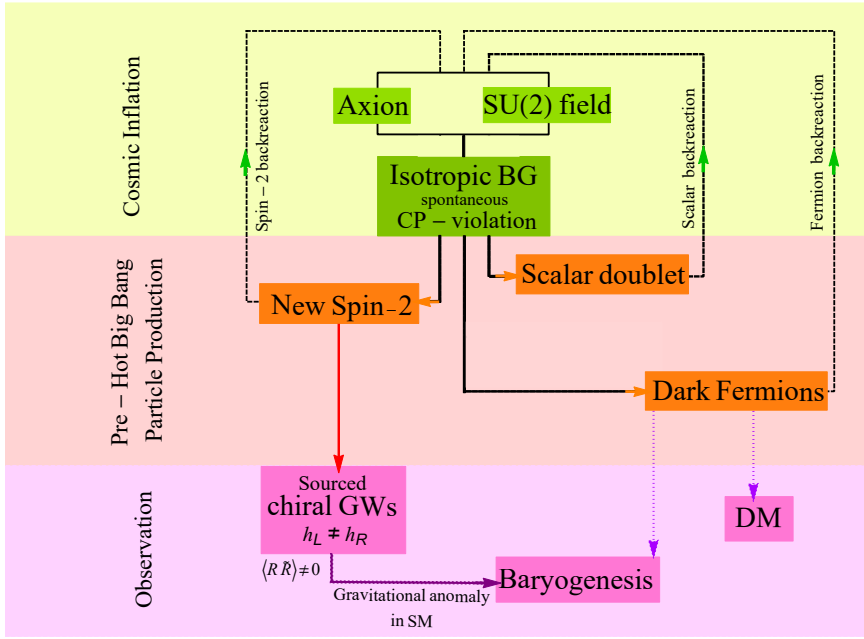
Cosmic Inflation

Spin – 2 backreaction

Axion

SU(2) field

Scalar backreaction

Fermion backreaction

Isotropic BG
spontaneous
CP – violation

Pre – Hot Big Bang
Particle Production

Scalar doublet

New Spin–2

Dark Fermions

Observation

Sourced
chiral GWs
$h_L \neq h_R$

DM

$\langle R\tilde{R}\rangle \neq 0$

Baryogenesis

Gravitational anomaly
in SM